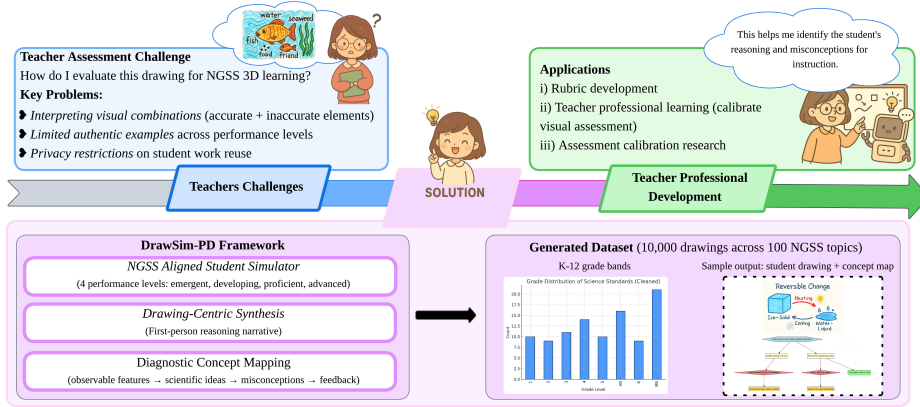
water seaweed fish food friend

?

Teacher Assessment Challenge

How do I evaluate this drawing for NGSS 3D learning?

Key Problems:

Interpreting visual combinations (accurate + inaccurate elements)

Limited authentic examples across performance levels

Privacy restrictions on student work reuse

This helps me identify the student's reasoning and misconceptions for instruction.

Applications

i) Rubric development

ii) Teacher professional learning (calibrate visual assessment)

iii) Assessment calibration research

Teachers Challenges

SOLUTION

Teacher Professional Development

DrawSim-PD Framework

NGSS Aligned Student Simulator

(4 performance levels: emergent, developing, proficient, advanced)

Drawing-Centric Synthesis

(First-person reasoning narrative)

Diagnostic Concept Mapping

(observable features → scientific ideas → misconceptions → feedback)

Generated Dataset (10,000 drawings across 100 NGSS topics)

K-12 grade bands

Grade Distribution of Science Standards (Cleaned)

Grade Level

Sample output: student drawing + concept map

Reversible Change

Heating

Ice - Solid

Cooling

Water - Liquid